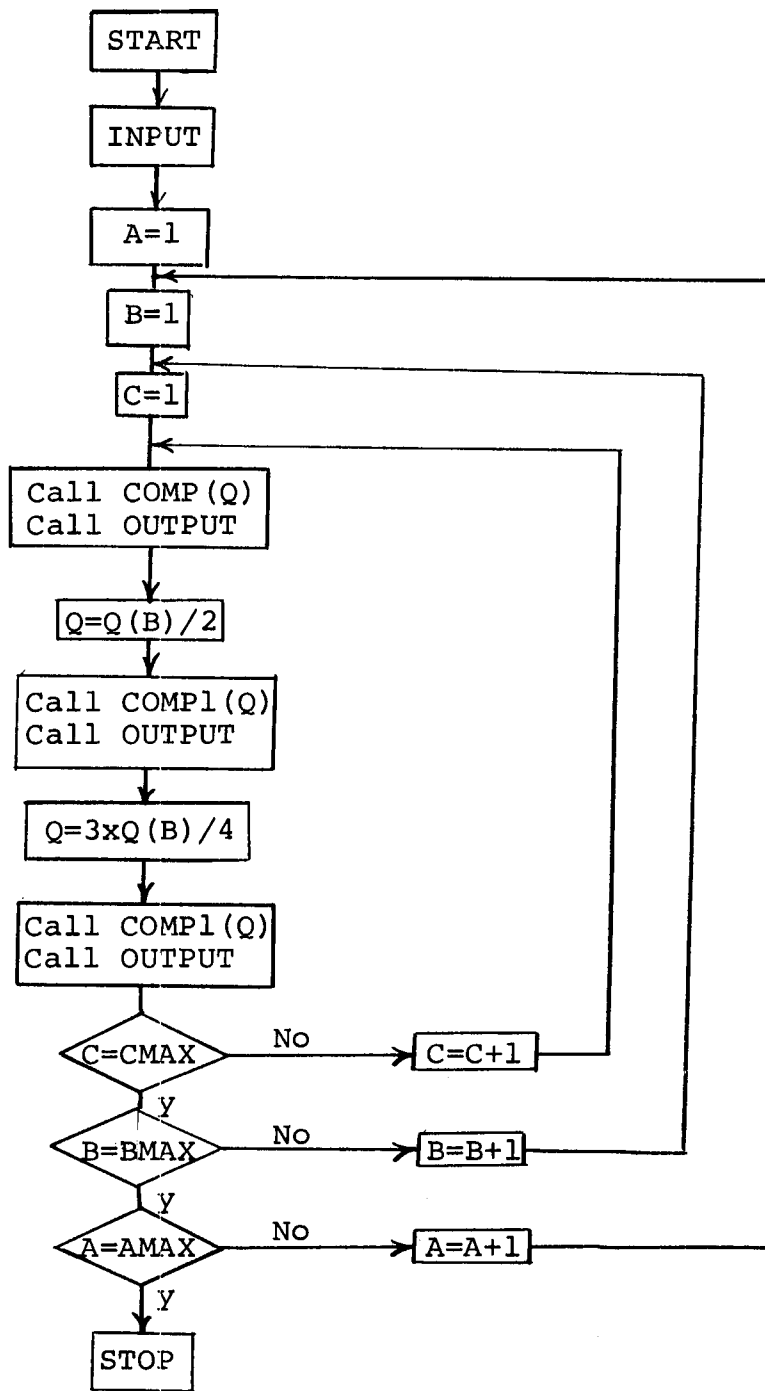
START

INPUT

A=1

B=1

C=1

Call COMP(Q)
Call OUTPUT

Q=Q(B)/2

Call COMP1(Q)
Call OUTPUT

Q=3xQ(B)/4

Call COMP1(Q)
Call OUTPUT

C=CMAX

No

C=C+1

Y

B=BMAX

No

B=B+1

Y

A=AMAX

No

A=A+1

Y

STOP